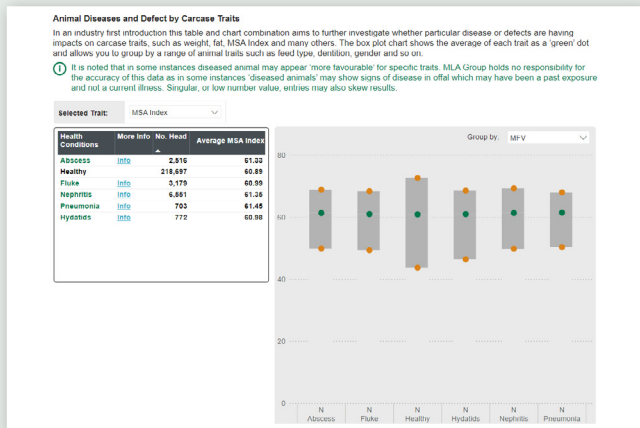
Animal Diseases and Defect by Carcase Traits

In an industry first introduction this table and chart combination aims to further investigate whether particular disease or defects are having impacts on carcase traits, such as weight, fat, MSA Index and many others. The box plot chart shows the average of each trait as a 'green' dot and allows you to group by a range of animal traits such as feed type, dentition, gender and so on.

It is noted that in some instances diseased animal may appear 'more favourable' for specific traits. MLA Group holds no responsibility for the accuracy of this data as in some instances 'diseased animals' may show signs of disease in offal which may have been a past exposure and not a current illness. Singular, or low number value, entries may also skew results.

Selected Trait: MSA Index

| Health Conditions | More Info | No. Head | Average MSA Index |
|---|---|---|---|
| Abscess | Info | 2,516 | 61.33 |
| Healthy | | 218,697 | 60.89 |
| Fluke | Info | 3,179 | 60.99 |
| Nephritis | Info | 6,551 | 61.35 |
| Pneumonia | Info | 703 | 61.45 |
| Hydatids | Info | 772 | 60.98 |

Group by: MFV

80
60
40
20
0

N Abscess
N Fluke
N Healthy
N Hydatids
N Nephritis
N Pneumonia